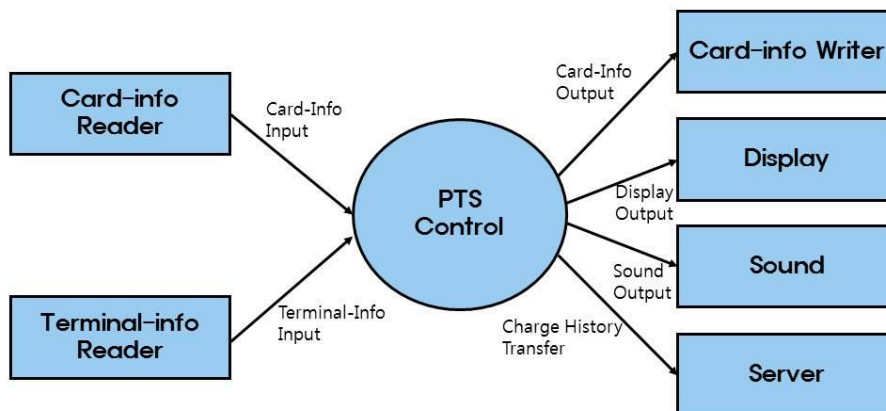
Card-info Reader

Card-Info Input

Terminal-info Reader

Terminal-Info Input

PTS Control

Card-Info Output

Card-info Writer

Display Output

Display

Sound Output

Sound

Charge History Transfer

Server